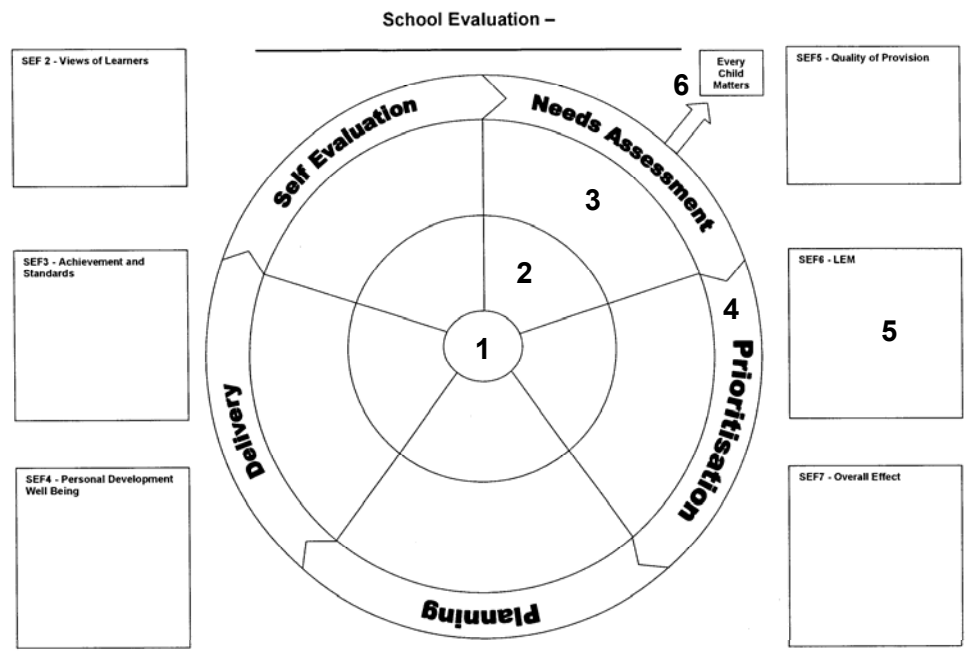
School Evaluation –

SEF 2 - Views of Learners

SEF3 - Achievement and Standards

SEF4 - Personal Development Well Being

Self Evaluation

Needs Assessment

6

Every Child Matters

3

2

1

4

Prioritisation

Planning

Delivery

SEF5 - Quality of Provision

SEF6 - LEM

5

SEF7 - Overall Effect